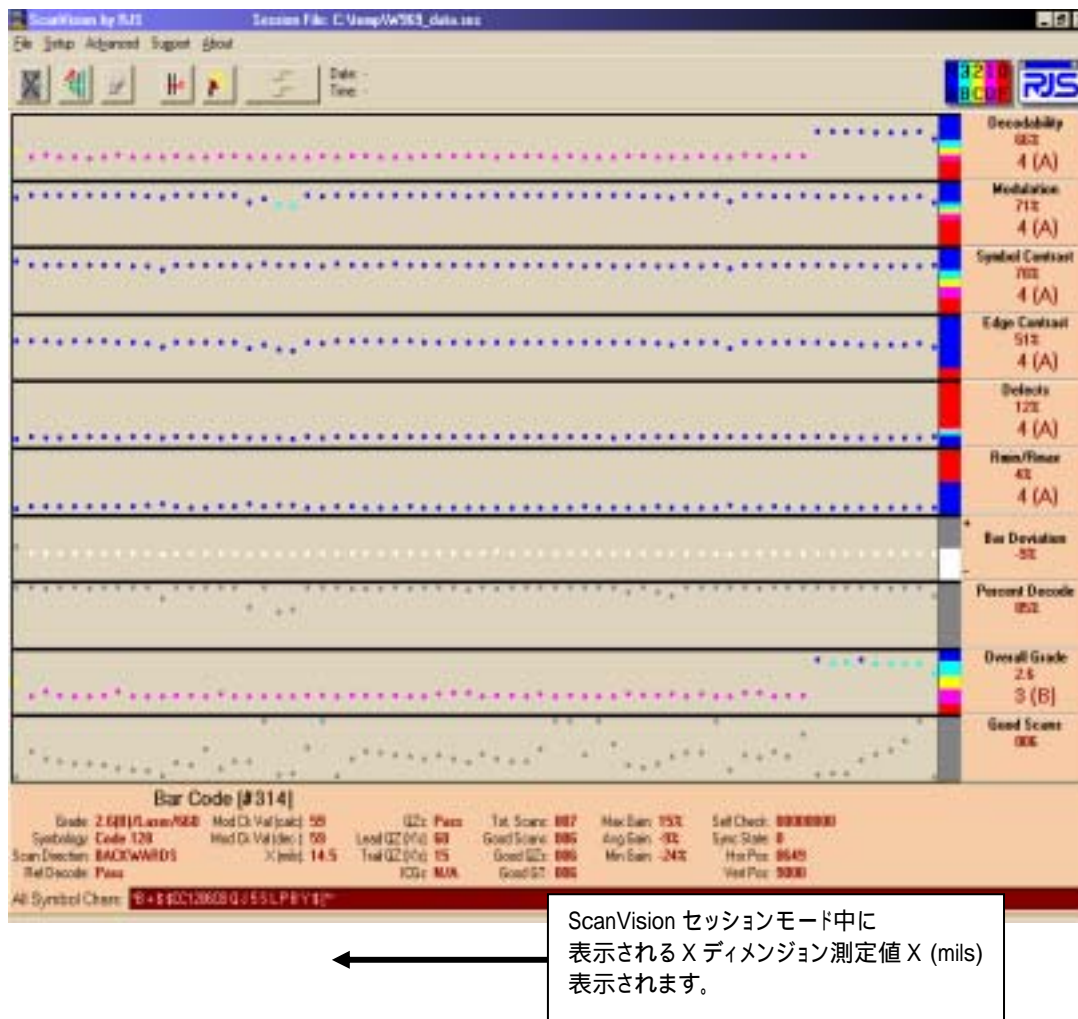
ScanVision by RJS Session File: C:\temp\W569_data.ssc

File Setup Advanced Support About

Date: -
Time: -

3 2 1 0
B C D F
RJS

Decodability
66%
4 (A)

Modulation
71%
4 (A)

Symbol Contrast
76%
4 (A)

Edge Contrast
51%
4 (A)

Defects
12%
4 (A)

Rmin/Rmax
4%
4 (A)

Bar Deviation
-9%

Percent Decode
85%

Overall Grade
2.6
3 (B)

Good Scans
086

Bar Code [#314]

Grade: 2.6(B)/Laser/660
Symbology: Code 128
Scan Direction: BACKWARDS
Ref Decode: Pass

Mod Ck Val (calc): 59
Mod Ck Val (dec.): 59
X (mils): 14.5

QZs: Pass
Lead QZ (X's): 60
Trail QZ (X's): 15
ICGs: N/A

Tot. Scans: 087
Good Scans: 086
Good QZs: 086
Good ST: 086

Max Bars: 15%
Avg Gain: -9%
Min Gain: -24%

Self Check: 00000000
Sync State: 0
Hor Pos: 0649
Vert Pos: 0000

All Symbol Chars: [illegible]

ScanVision セッションモード中に
表示される X ディメンジョン測定値 X (mils)
表示されます。